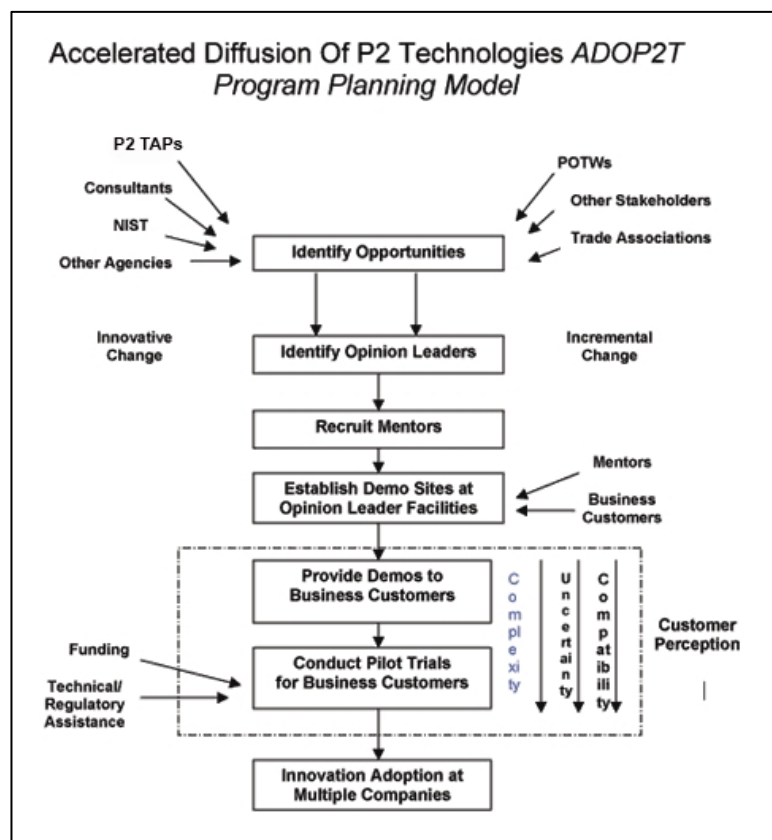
Accelerated Diffusion Of P2 Technologies *ADOP2T Program Planning Model*

P2 TAPs

Consultants

NIST

Other Agencies

POTWs

Other Stakeholders

Trade Associations

Identify Opportunities

Innovative Change

Incremental Change

Identify Opinion Leaders

Recruit Mentors

Mentors

Business Customers

Establish Demo Sites at Opinion Leader Facilities

Provide Demos to Business Customers

Complexity

Uncertainty

Compatibility

Customer Perception

Funding

Technical/ Regulatory Assistance

Conduct Pilot Trials for Business Customers

Innovation Adoption at Multiple Companies